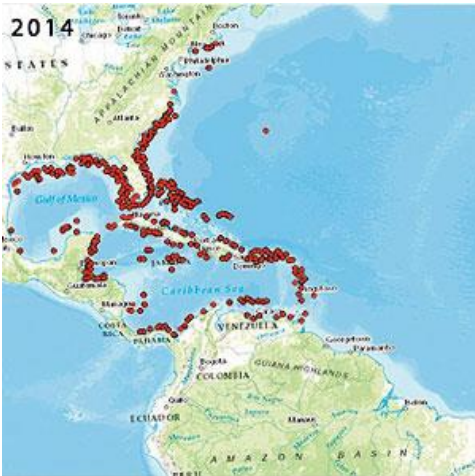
2014

Toronto

Chicago

Boston

APPALACHIAN MOUNTAINS

New York

Philadelphia

Washington

STATES

Atlanta

Dallas

Houston

Gulf of Mexico

Caribbean Sea

Managua

COSTA RICA

PANAMA

VENEZUELA

Bogota

COLOMBIA

GUIANA HIGHLANDS

Georgetown

Paramaribo

Quito

ECUADOR

Manaus

Belem

AMAZON BASIN